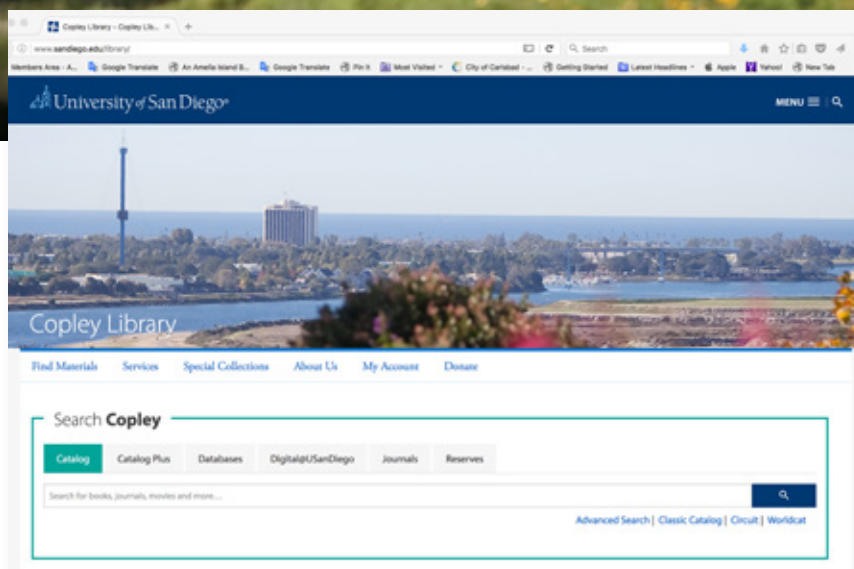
Copley Library – Copley Lib... ×  +

www.sandiego.edu/library/

Search

Members Area - A...  Google Translate  An Amelia Island B...  Google Translate  Pin It  Most Visited  City of Carlsbad - ...  Getting Started  Latest Headlines  Apple  Yahoo!  New Tab

University of San Diego

MENU

Copley Library

Find Materials  Services  Special Collections  About Us  My Account  Donate

Search Copley

Catalog  Catalog Plus  Databases  Digital@USanDiego  Journals  Reserves

Search for books, journals, movies and more...

Advanced Search | Classic Catalog | Circuit | Worldcat